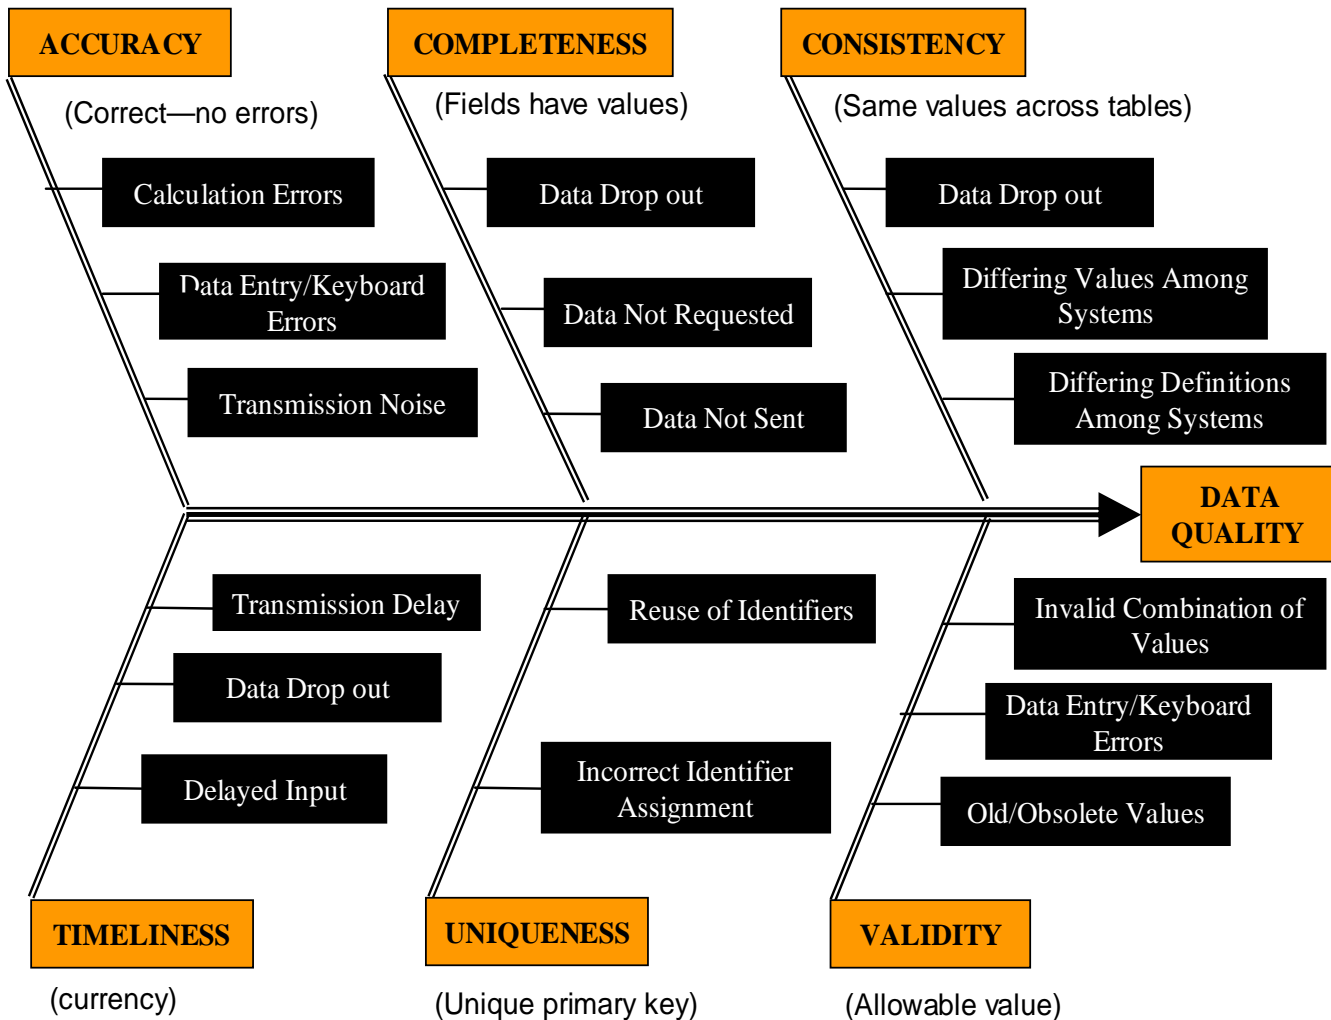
ACCURACY

(Correct—no errors)

Calculation Errors

Data Entry/Keyboard Errors

Transmission Noise

COMPLETENESS

(Fields have values)

Data Drop out

Data Not Requested

Data Not Sent

CONSISTENCY

(Same values across tables)

Data Drop out

Differing Values Among Systems

Differing Definitions Among Systems

DATA QUALITY

Transmission Delay

Data Drop out

Delayed Input

TIMELINESS

(currency)

Reuse of Identifiers

Incorrect Identifier Assignment

UNIQUENESS

(Unique primary key)

Invalid Combination of Values

Data Entry/Keyboard Errors

Old/Obsolete Values

VALIDITY

(Allowable value)